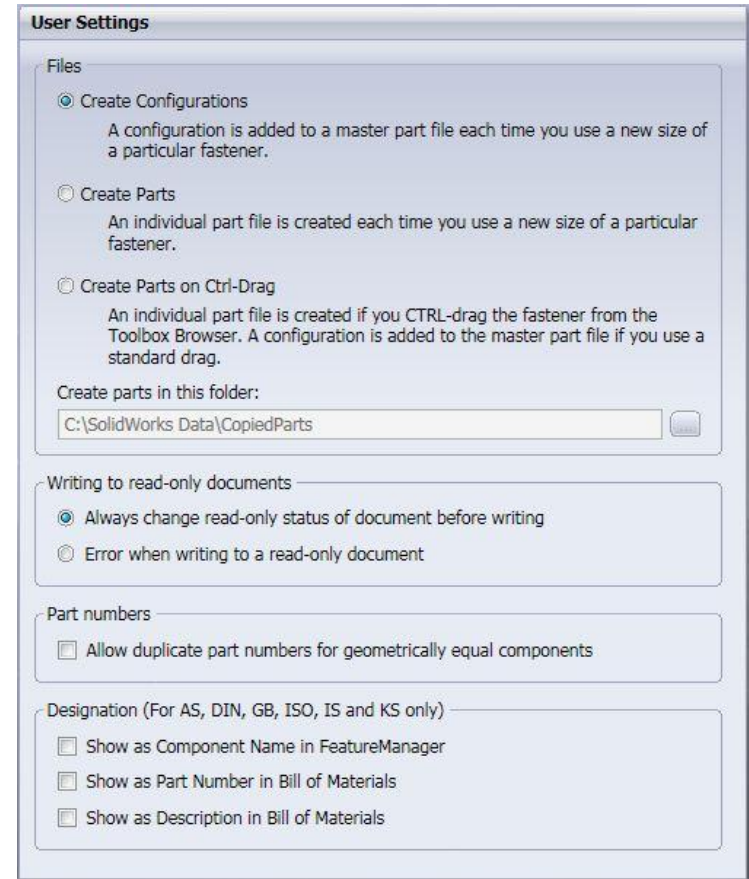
User Settings

Files

Create Configurations

A configuration is added to a master part file each time you use a new size of a particular fastener.

Create Parts

An individual part file is created each time you use a new size of a particular fastener.

Create Parts on Ctrl-Drag

An individual part file is created if you CTRL-drag the fastener from the Toolbox Browser. A configuration is added to the master part file if you use a standard drag.

Create parts in this folder:

C:\SolidWorks Data\CopiedParts

...

Writing to read-only documents

Always change read-only status of document before writing

Error when writing to a read-only document

Part numbers

Allow duplicate part numbers for geometrically equal components

Designation (For AS, DIN, GB, ISO, IS and KS only)

Show as Component Name in FeatureManager

Show as Part Number in Bill of Materials

Show as Description in Bill of Materials